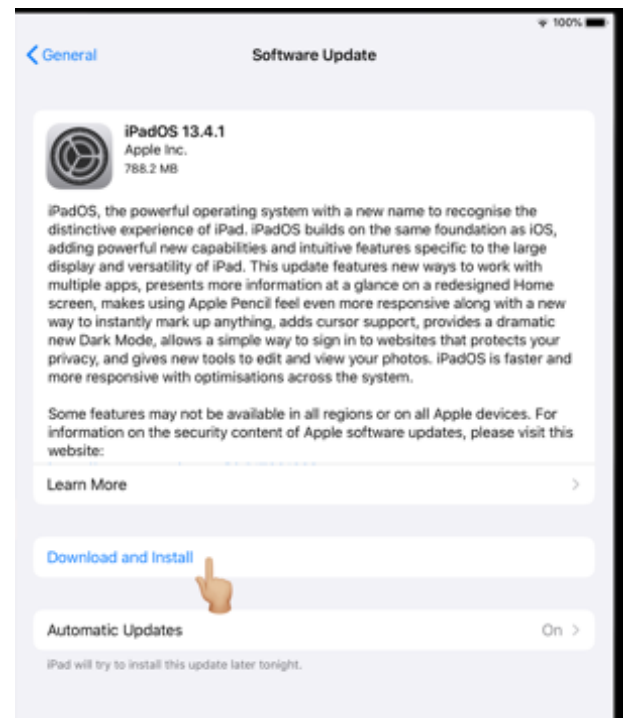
100%

General

Software Update

iPadOS 13.4.1
Apple Inc.
788.2 MB

iPadOS, the powerful operating system with a new name to recognise the distinctive experience of iPad. iPadOS builds on the same foundation as iOS, adding powerful new capabilities and intuitive features specific to the large display and versatility of iPad. This update features new ways to work with multiple apps, presents more information at a glance on a redesigned Home screen, makes using Apple Pencil feel even more responsive along with a new way to instantly mark up anything, adds cursor support, provides a dramatic new Dark Mode, allows a simple way to sign in to websites that protects your privacy, and gives new tools to edit and view your photos. iPadOS is faster and more responsive with optimisations across the system.

Some features may not be available in all regions or on all Apple devices. For information on the security content of Apple software updates, please visit this website:
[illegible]

Learn More

Download and Install

Automatic Updates
On

iPad will try to install this update later tonight.